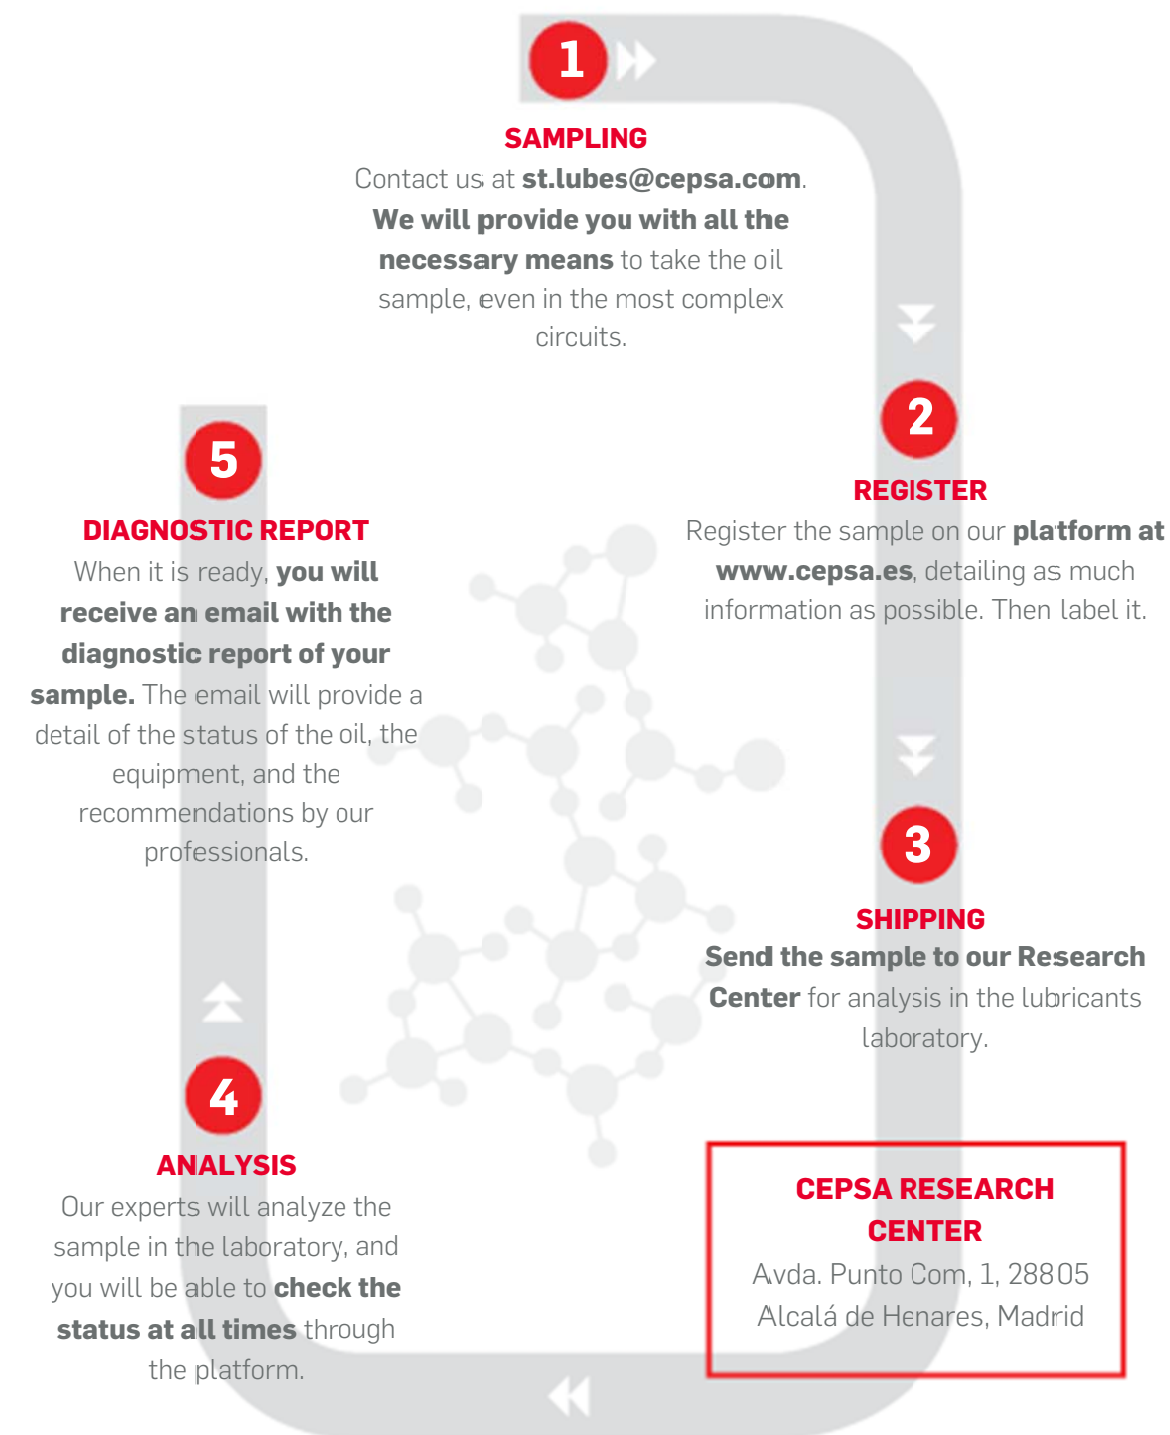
1

SAMPLING
Contact us at st.lubes@cepsa.com. We will provide you with all the necessary means to take the oil sample, even in the most complex circuits.

2

REGISTER
Register the sample on our platform at www.cepsa.es, detailing as much information as possible. Then label it.

3

SHIPPING
Send the sample to our Research Center for analysis in the lubricants laboratory.

CEPSA RESEARCH CENTER
Avda. Punto Com, 1, 28805 Alcalá de Henares, Madrid

4

ANALYSIS
Our experts will analyze the sample in the laboratory, and you will be able to check the status at all times through the platform.

5

DIAGNOSTIC REPORT
When it is ready, you will receive an email with the diagnostic report of your sample. The email will provide a detail of the status of the oil, the equipment, and the recommendations by our professionals.